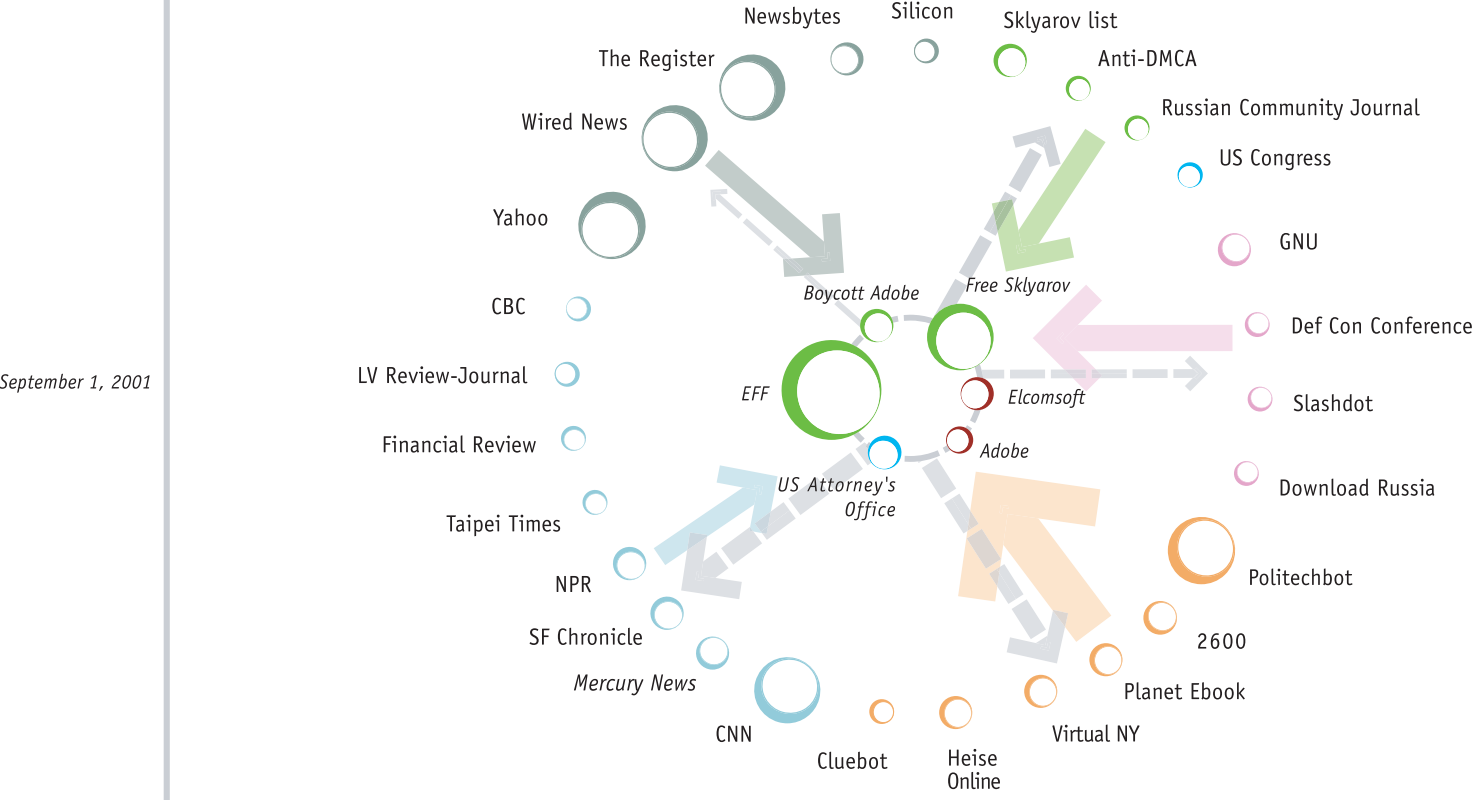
September 1, 2001

Newsbytes
Silicon
Sklyarov list
The Register
Anti-DMCA
Wired News
Russian Community Journal
US Congress
Yahoo
GNU
CBC
Boycott Adobe
Free Sklyarov
Def Con Conference
LV Review-Journal
EFF
Elcomsoft
Slashdot
Financial Review
Adobe
US Attorney's Office
Download Russia
Taipei Times
Politechbot
NPR
2600
SF Chronicle
Mercury News
Planet Ebook
CNN
Virtual NY
Cluebot
Heise Online